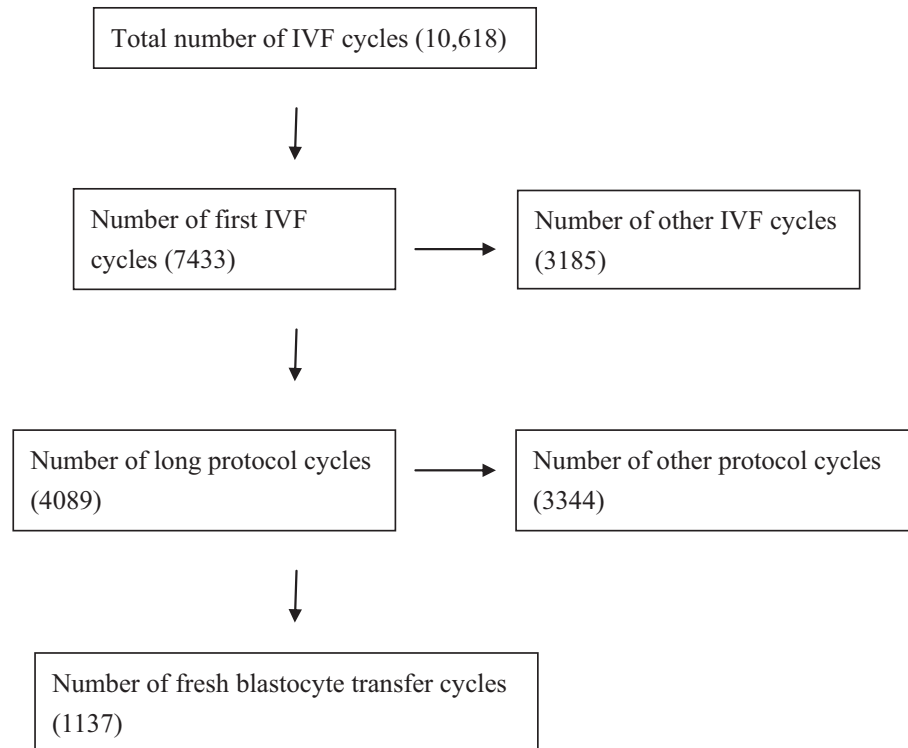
Total number of IVF cycles (10,618)

Number of first IVF cycles (7433)

Number of other IVF cycles (3185)

Number of long protocol cycles (4089)

Number of other protocol cycles (3344)

Number of fresh blastocyte transfer cycles (1137)